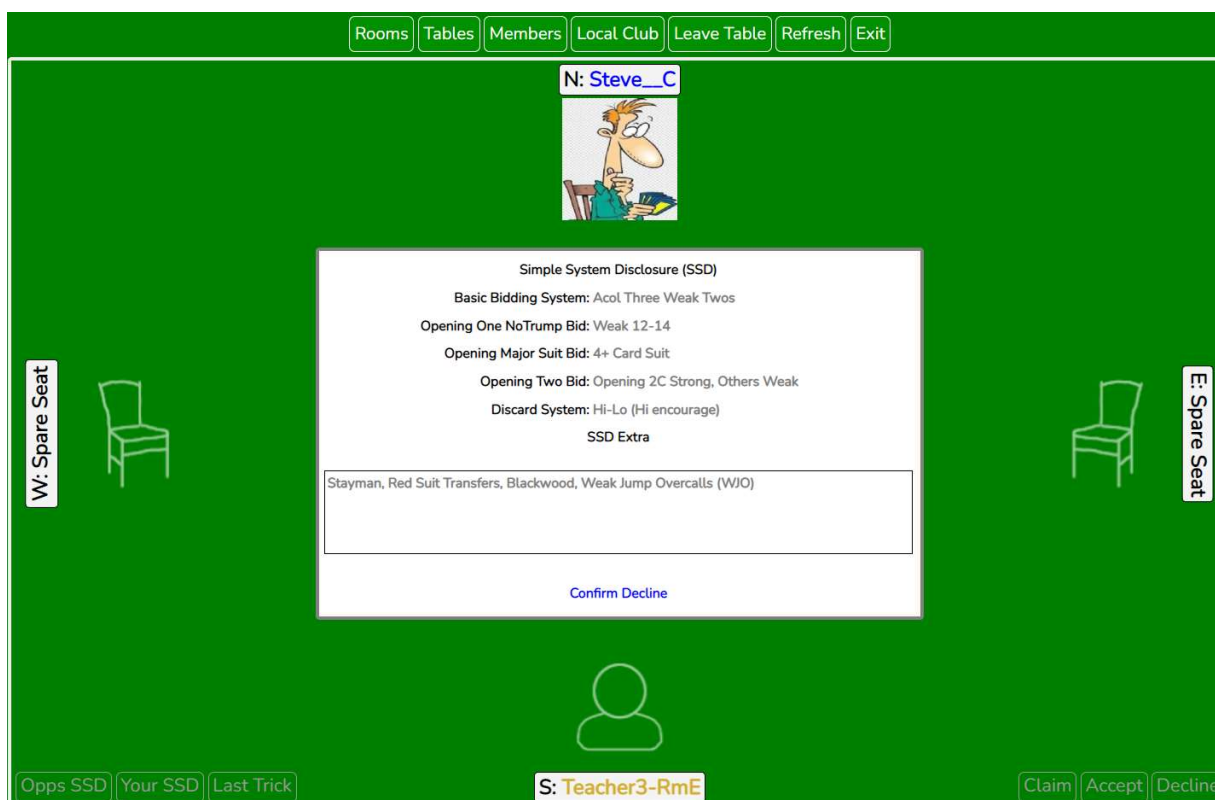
Rooms Tables Members Local Club Leave Table Refresh Exit

N: Steve__C

Simple System Disclosure (SSD)

Basic Bidding System: Acol Three Weak Twos

Opening One NoTrump Bid: Weak 12-14

Opening Major Suit Bid: 4+ Card Suit

Opening Two Bid: Opening 2C Strong, Others Weak

Discard System: Hi-Lo (Hi encourage)

SSD Extra

Stayman, Red Suit Transfers, Blackwood, Weak Jump Overcalls (WJO)

Confirm Decline

W: Spare Seat

E: Spare Seat

Opps SSD Your SSD Last Trick

S: Teacher3-RmE

Claim Accept Decline